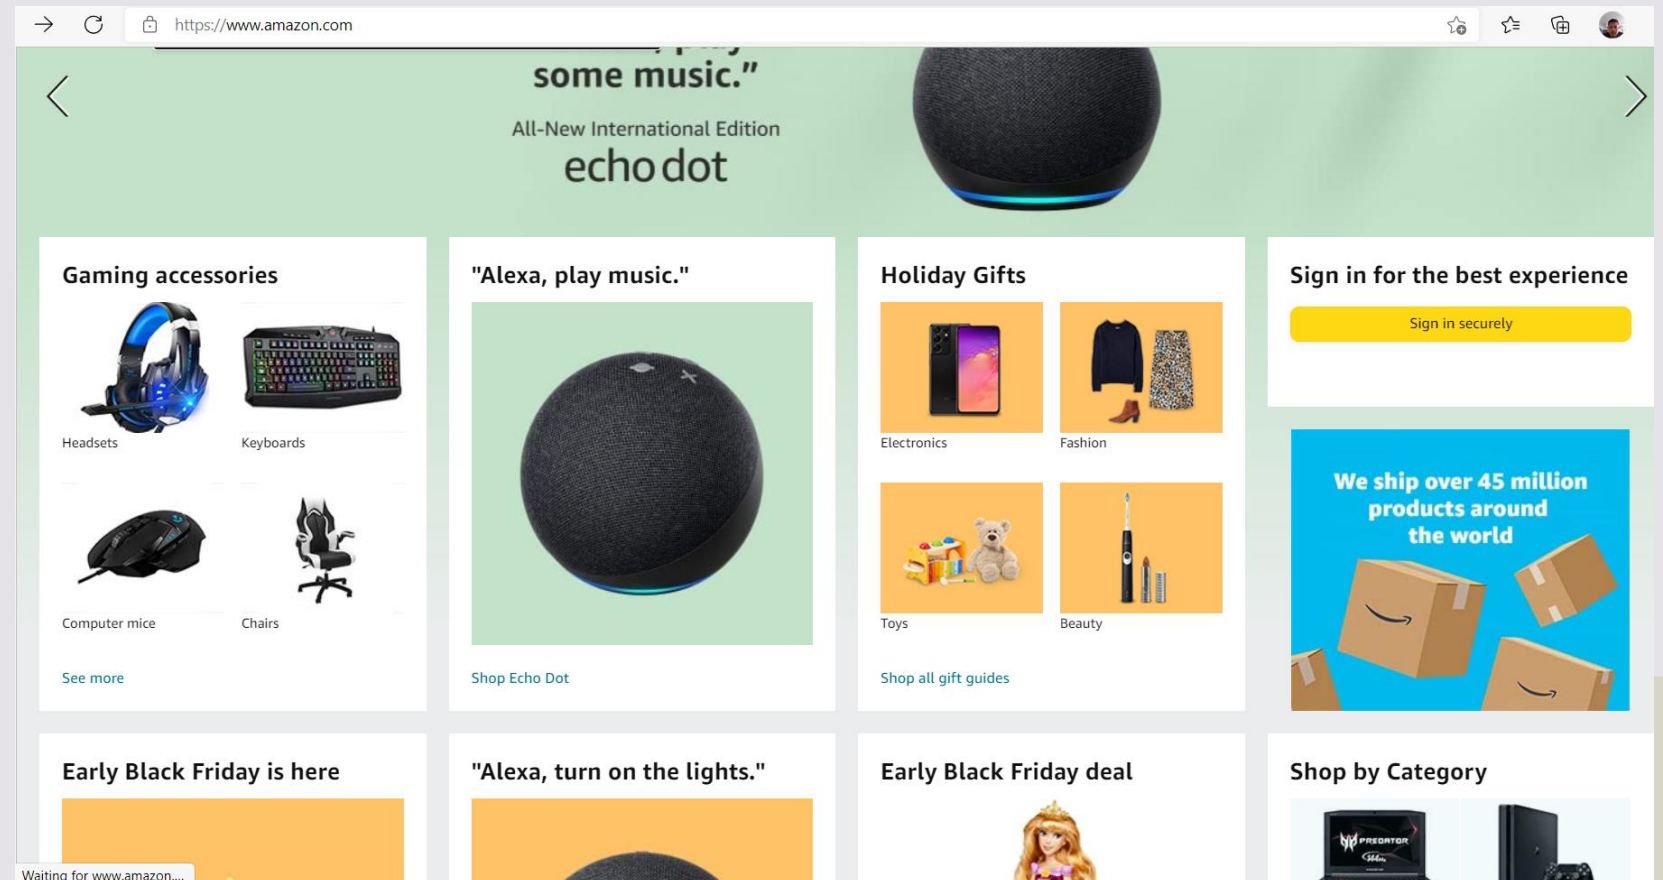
https://www.amazon.com

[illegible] some music."

All-New International Edition

echo dot

Gaming accessories

Headsets

Keyboards

Computer mice

Chairs

See more

"Alexa, play music."

Shop Echo Dot

Holiday Gifts

Electronics

Fashion

Toys

Beauty

Shop all gift guides

Sign in for the best experience

Sign in securely

We ship over 45 million products around the world

Early Black Friday is here

"Alexa, turn on the lights."

Early Black Friday deal

Shop by Category

PREDATOR

Waiting for www.amazon....